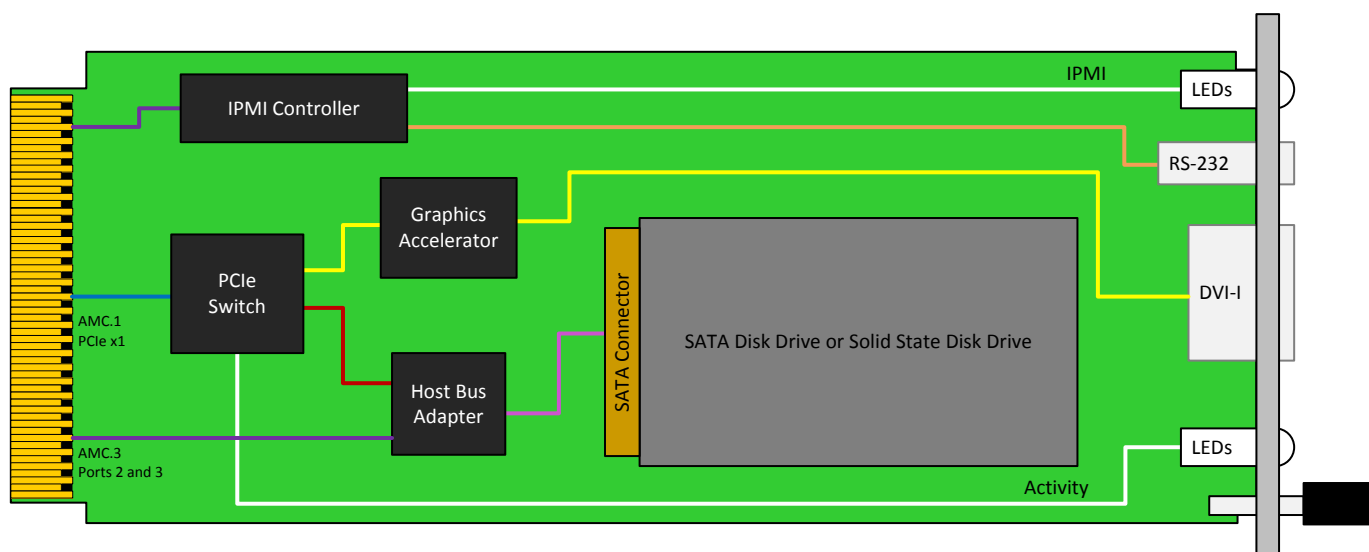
IPMI Controller

IPMI

LEDs

RS-232

Graphics Accelerator

PCIe Switch

SATA Connector

SATA Disk Drive or Solid State Disk Drive

DVI-I

AMC.1
PCIe x1

Host Bus Adapter

AMC.3
Ports 2 and 3

LEDs

Activity